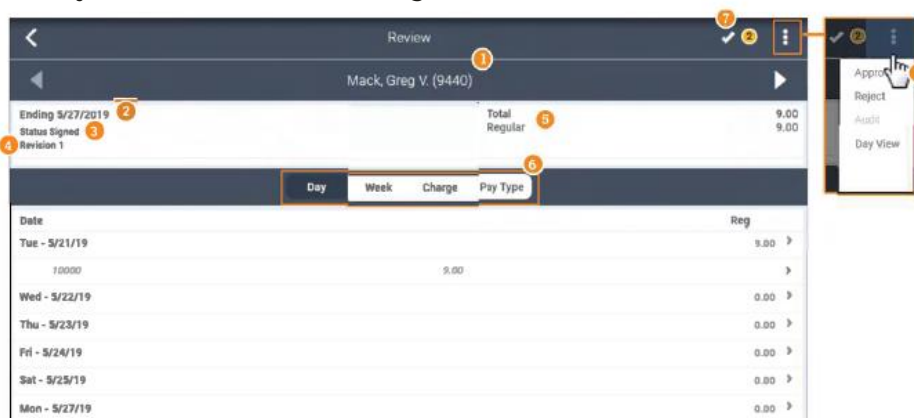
Review

7 2

1

Mack, Greg V. (9440)

Ending 5/27/2019 2
Status Signed 3
4 Revision 1

Total 5 9.00
Regular 9.00

6

Day Week Charge Pay Type

Date Reg

Tue - 5/21/19 9.00

10000 9.00

Wed - 5/22/19 0.00

Thu - 5/23/19 0.00

Fri - 5/24/19 0.00

Sat - 5/25/19 0.00

Mon - 5/27/19 0.00

2

Appro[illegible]
Reject
Audit
Day View